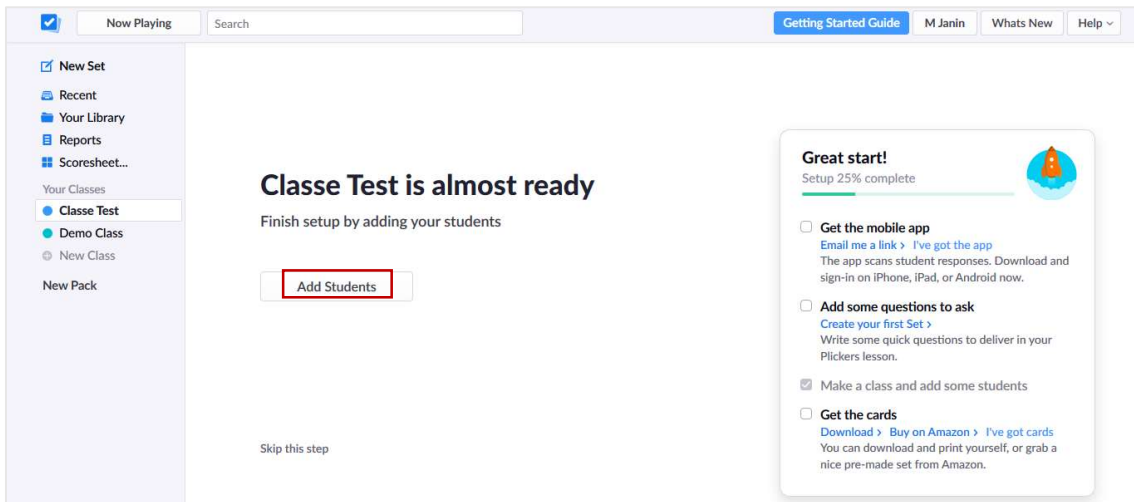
Now Playing
Search
Getting Started Guide
M Janin
Whats New
Help

New Set
Recent
Your Library
Reports
Scoresheet...
Your Classes
Classe Test
Demo Class
New Class
New Pack

Classe Test is almost ready
Finish setup by adding your students

Add Students

Skip this step

Great start!
Setup 25% complete

Get the mobile app
Email me a link › I've got the app
The app scans student responses. Download and sign-in on iPhone, iPad, or Android now.

Add some questions to ask
Create your first Set ›
Write some quick questions to deliver in your Plickers lesson.

Make a class and add some students

Get the cards
Download › Buy on Amazon › I've got cards
You can download and print yourself, or grab a nice pre-made set from Amazon.